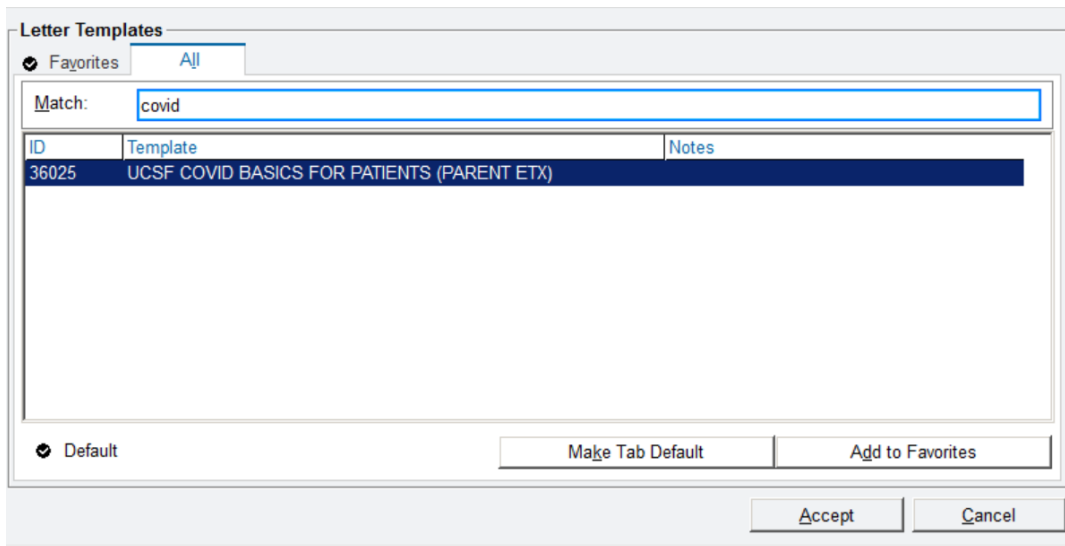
Letter Templates

Favorites | All

Match: covid

| ID | Template | Notes |
|---|---|---|
| 36025 | UCSF COVID BASICS FOR PATIENTS (PARENT ETX) | |

Default

Make Tab Default

Add to Favorites

Accept

Cancel